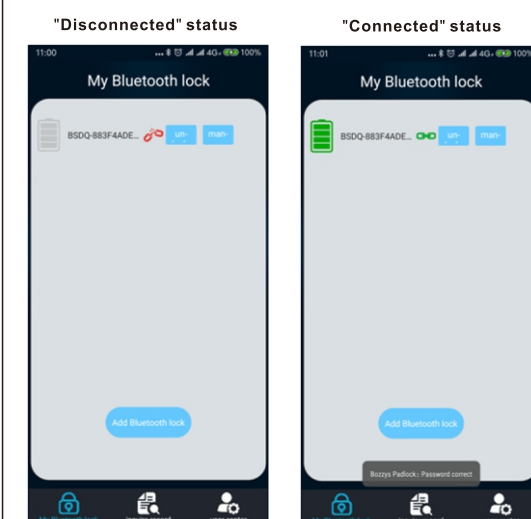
"Disconnected" status

11:00 100%

My Bluetooth lock

BSDQ-883F4ADE... un- man-

Add Bluetooth lock

"Connected" status

11:01 100%

My Bluetooth lock

BSDQ-883F4ADE... un- man-

Add Bluetooth lock

Bozzys Padlock : Password correct